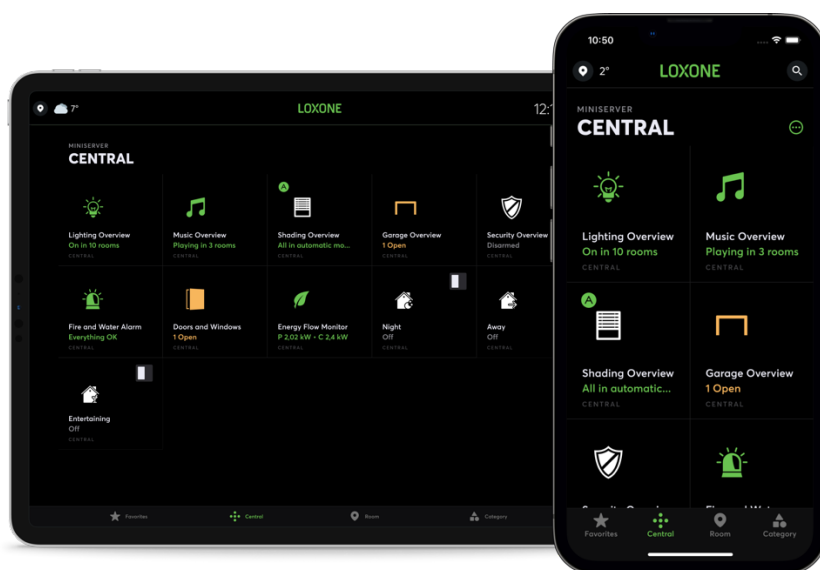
7°

LOXONE

12:

MINISERVER
CENTRAL

Lighting Overview
On in 10 rooms
CENTRAL

Music Overview
Playing in 3 rooms
CENTRAL

A

Shading Overview
All in automatic mo...
CENTRAL

Garage Overview
1 Open
CENTRAL

Security Overview
Disarmed
CENTRAL

Fire and Water Alarm
Everything OK
CENTRAL

Doors and Windows
1 Open
CENTRAL

Energy Flow Monitor
P 2,02 kW • C 2,4 kW
CENTRAL

Night
Off
CENTRAL

Away
Off
CENTRAL

Entertaining
Off
CENTRAL

Favorites

Central

Room

Category

10:50

2°

LOXONE

MINISERVER
CENTRAL

Lighting Overview
On in 10 rooms
CENTRAL

Music Overview
Playing in 3 rooms
CENTRAL

A

Shading Overview
All in automatic...
CENTRAL

Garage Overview
1 Open
CENTRAL

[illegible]

Favorites

Central

Room

Category